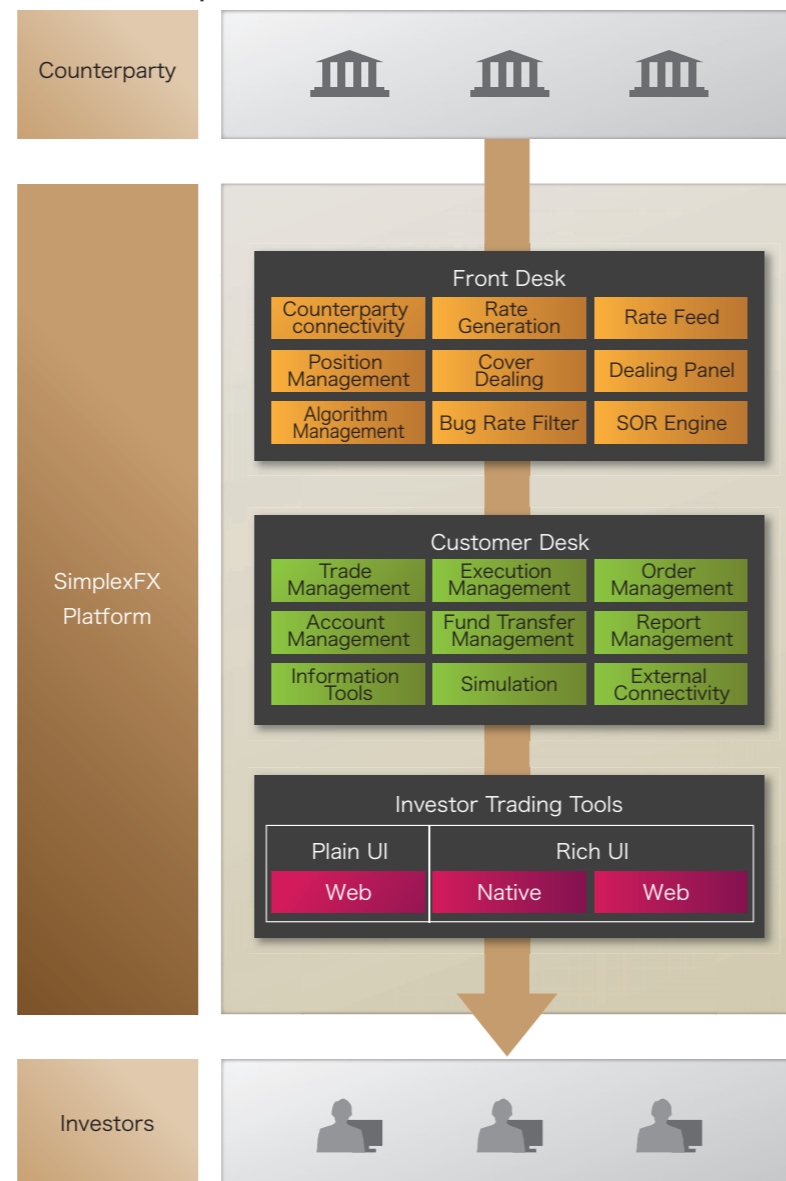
Counterparty

SimplexFX Platform

Front Desk

Counterparty connectivity

Rate Generation

Rate Feed

Position Management

Cover Dealing

Dealing Panel

Algorithm Management

Bug Rate Filter

SOR Engine

Customer Desk

Trade Management

Execution Management

Order Management

Account Management

Fund Transfer Management

Report Management

Information Tools

Simulation

External Connectivity

Investor Trading Tools

Plain UI

Rich UI

Web

Native

Web

Investors